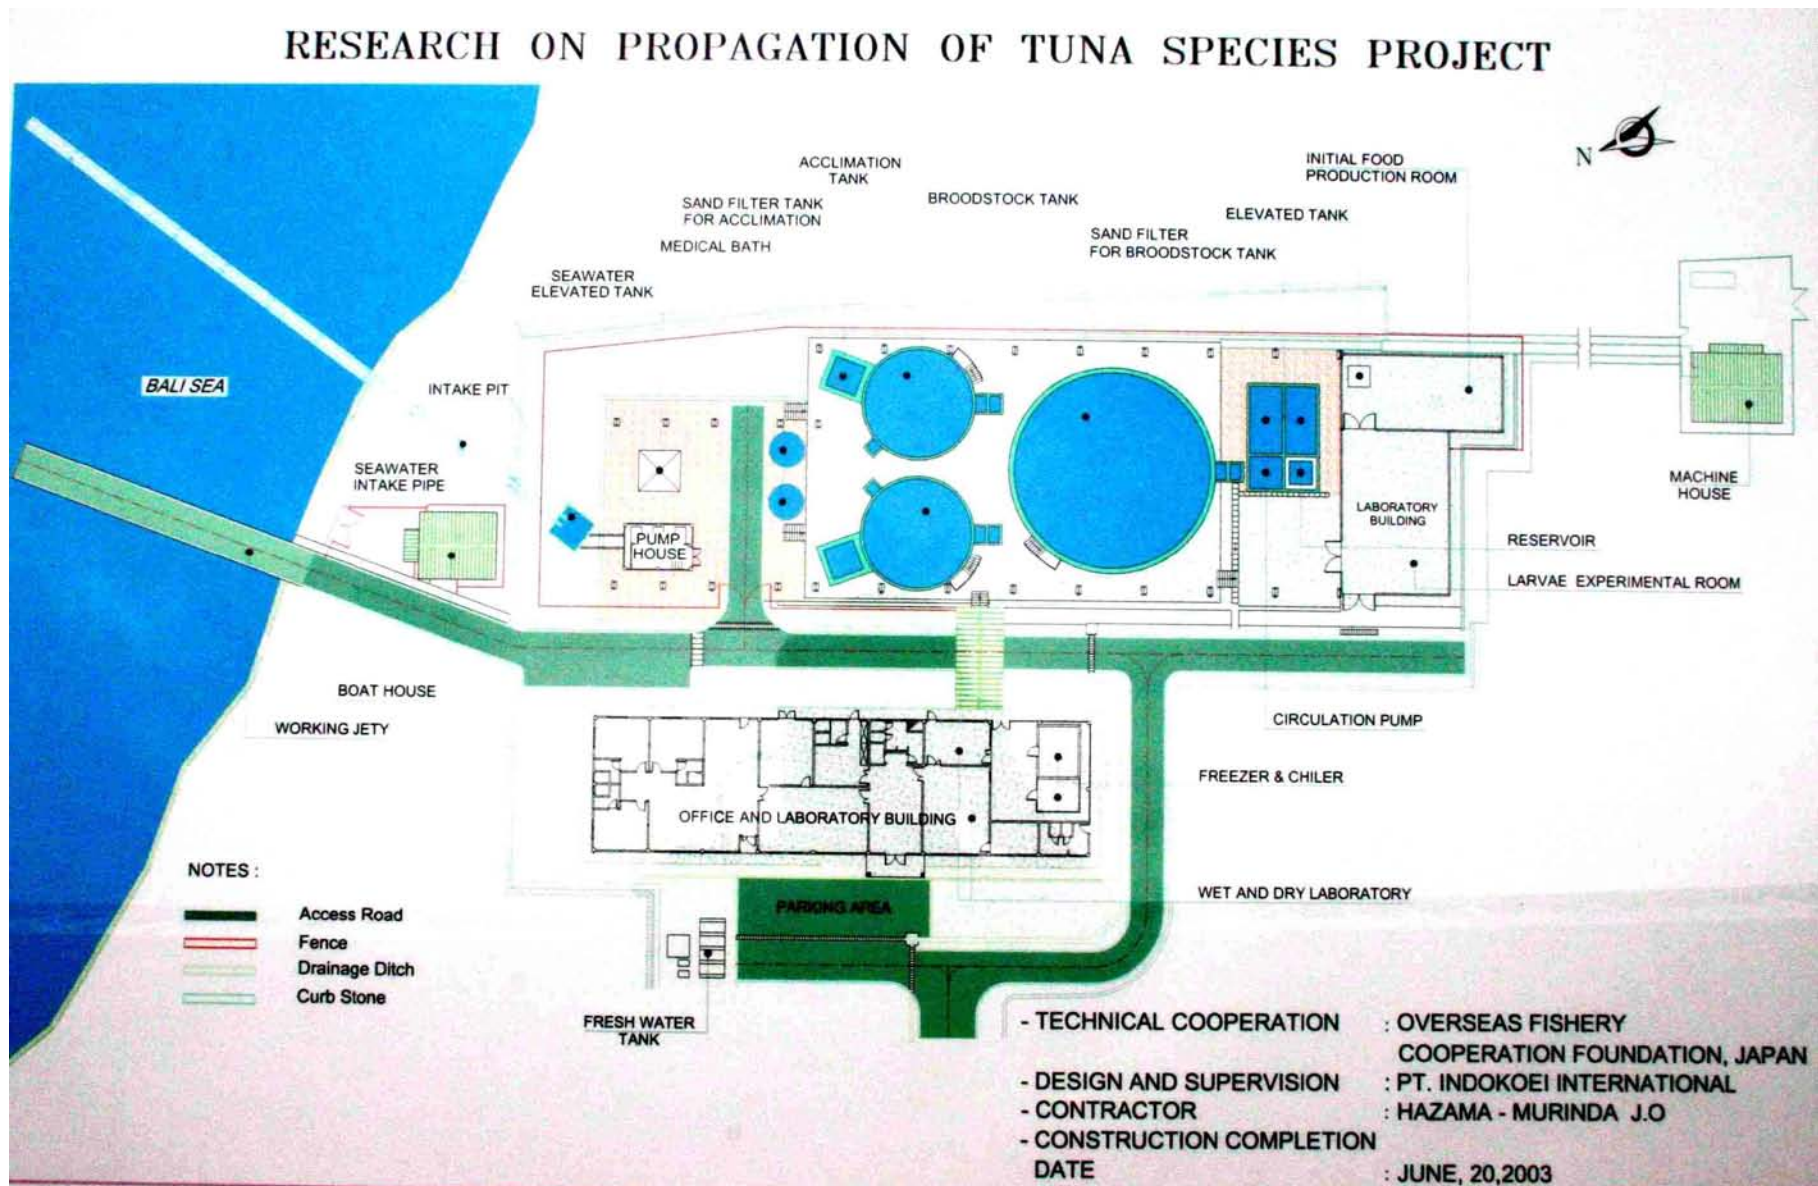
RESEARCH ON PROPAGATION OF TUNA SPECIES PROJECT

N

ACCLIMATION TANK

SAND FILTER TANK FOR ACCLIMATION

MEDICAL BATH

BROODSTOCK TANK

INITIAL FOOD PRODUCTION ROOM

ELEVATED TANK

SAND FILTER FOR BROODSTOCK TANK

SEAWATER ELEVATED TANK

BALI SEA

INTAKE PIT

SEAWATER INTAKE PIPE

PUMP HOUSE

LABORATORY BUILDING

MACHINE HOUSE

RESERVOIR

LARVAE EXPERIMENTAL ROOM

BOAT HOUSE

WORKING JETY

CIRCULATION PUMP

FREEZER & CHILER

OFFICE AND LABORATORY BUILDING

NOTES :

Access Road
Fence
Drainage Ditch
Curb Stone

PARKING AREA

WET AND DRY LABORATORY

FRESH WATER TANK

- TECHNICAL COOPERATION : OVERSEAS FISHERY COOPERATION FOUNDATION, JAPAN
- DESIGN AND SUPERVISION : PT. INDOKOEI INTERNATIONAL
- CONTRACTOR : HAZAMA - MURINDA J.O
- CONSTRUCTION COMPLETION DATE : JUNE, 20,2003